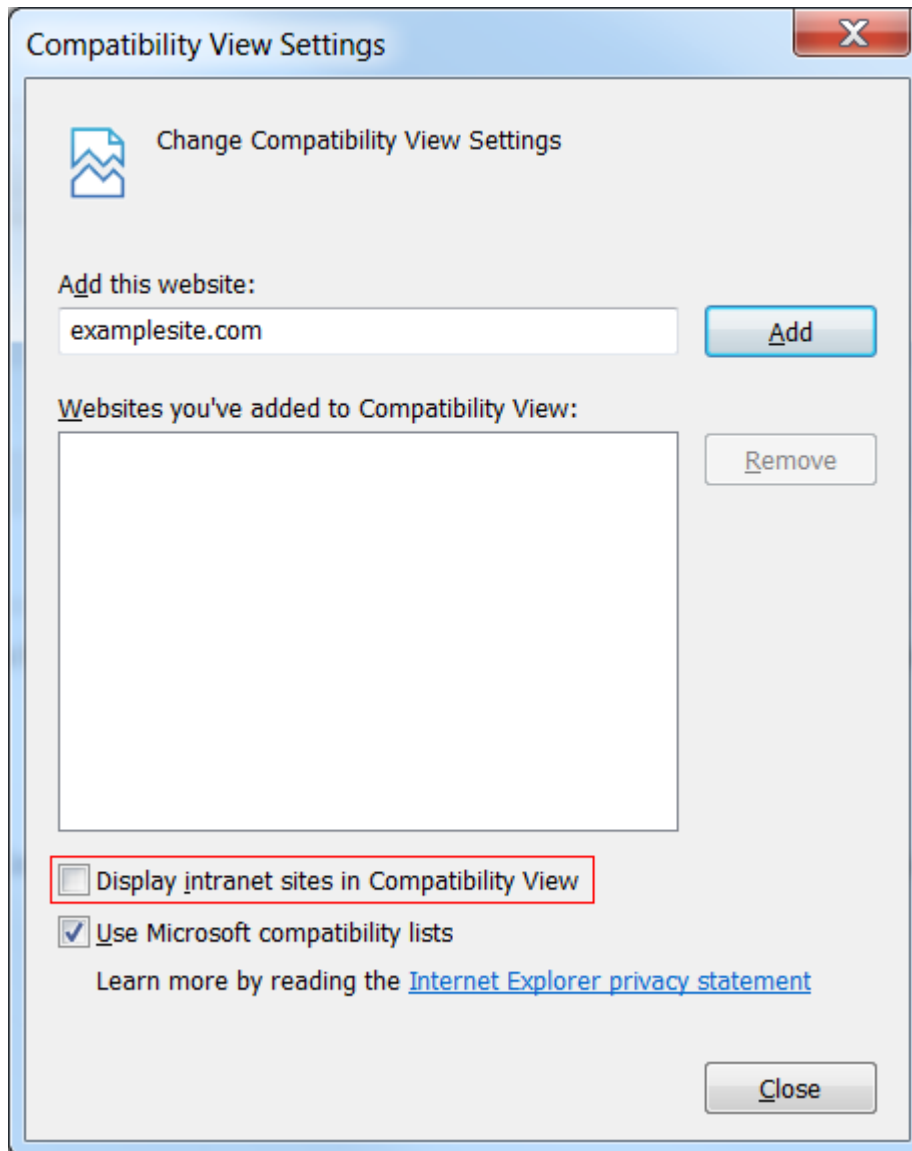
Compatibility View Settings

X

Change Compatibility View Settings

Add this website:

examplesite.com

Add

Websites you've added to Compatibility View:

Remove

Display intranet sites in Compatibility View

Use Microsoft compatibility lists

Learn more by reading the Internet Explorer privacy statement

Close